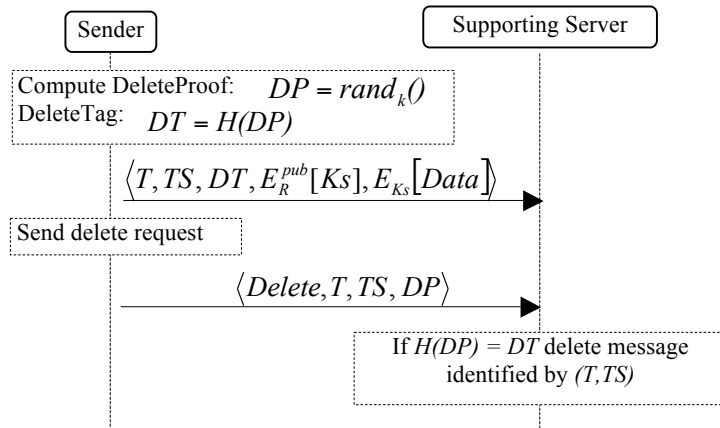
Sender

Supporting Server

Compute DeleteProof: $DP = rand_k()$
DeleteTag: $DT = H(DP)$

$\langle T, TS, DT, E_R^{pub}[Ks], E_{Ks}[Data] \rangle$

Send delete request

$\langle Delete, T, TS, DP \rangle$

If $H(DP) = DT$ delete message identified by $(T,TS)$